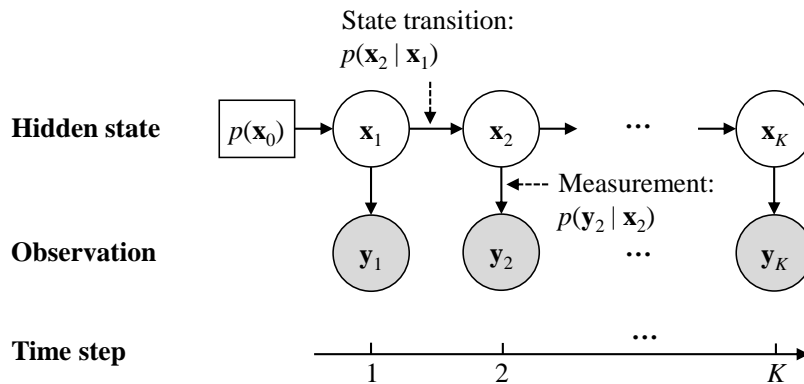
State transition:
$p(\mathbf{x}_2 \mid \mathbf{x}_1)$

**Hidden state**

$p(\mathbf{x}_0)$

$\mathbf{x}_1$

$\mathbf{x}_2$

…

$\mathbf{x}_K$

Measurement:
$p(\mathbf{y}_2 \mid \mathbf{x}_2)$

**Observation**

$\mathbf{y}_1$

$\mathbf{y}_2$

…

$\mathbf{y}_K$

**Time step**

…

1

2

$K$